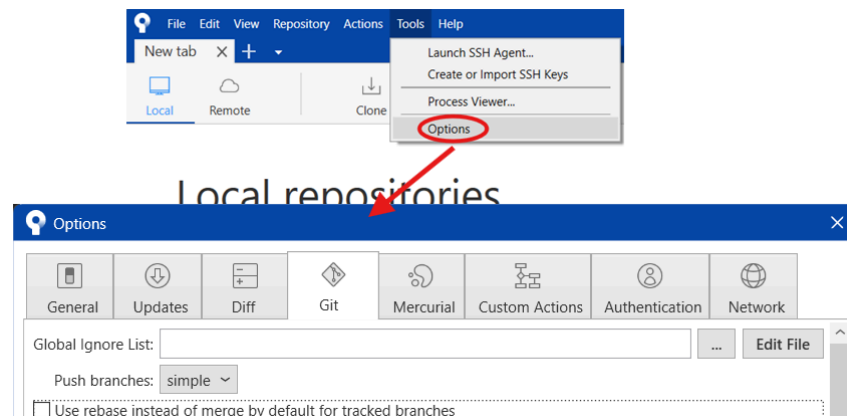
File Edit View Repository Actions Tools Help

New tab × +

Local Remote Clone

Launch SSH Agent...
Create or Import SSH Keys
Process Viewer...
Options

Local repositories

Options ×

General Updates Diff Git Mercurial Custom Actions Authentication Network

Global Ignore List: ... Edit File

Push branches: simple

Use rebase instead of merge by default for tracked branches